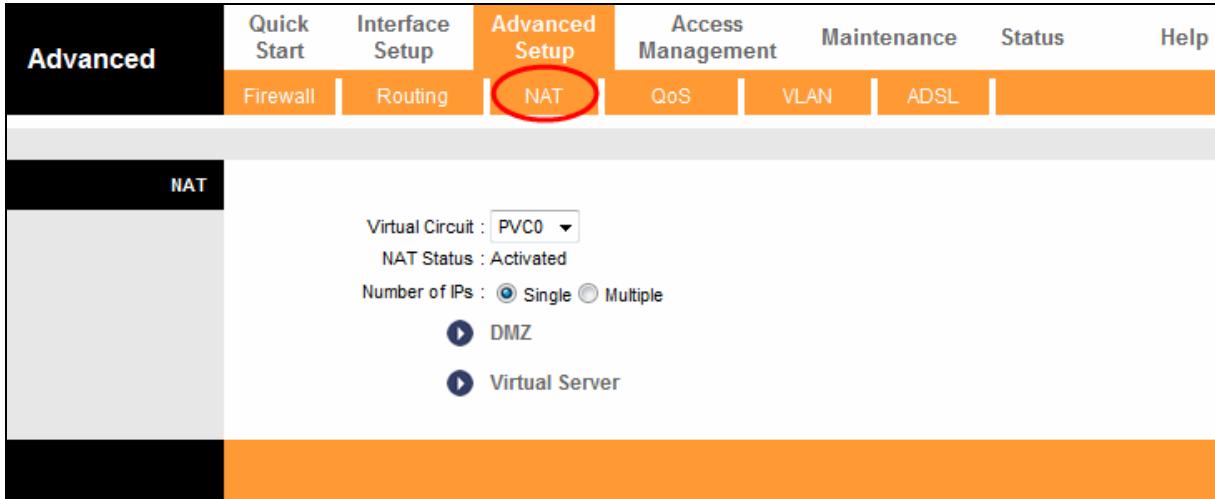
Advanced

Quick Start | Interface Setup | Advanced Setup | Access Management | Maintenance | Status | Help

Firewall | Routing | NAT | QoS | VLAN | ADSL

NAT

Virtual Circuit : PVC0
NAT Status : Activated
Number of IPs : Single Multiple

DMZ

Virtual Server